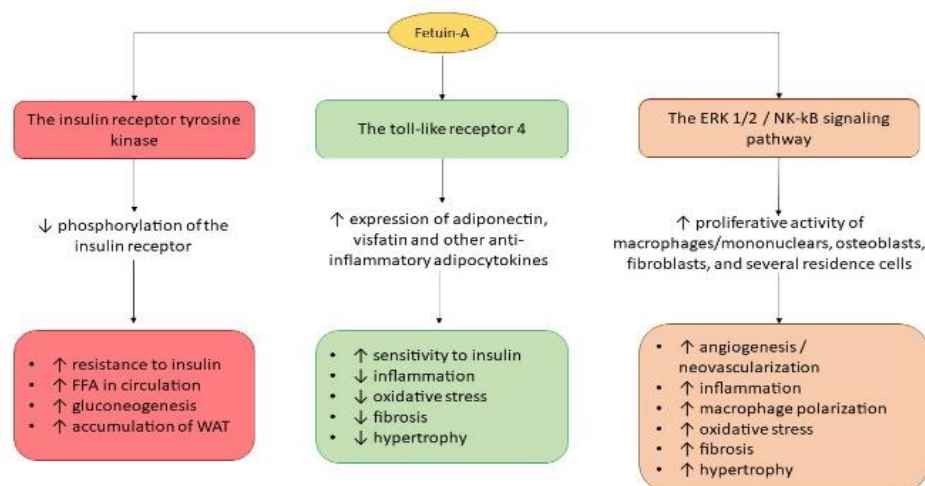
Fetuin-A

The insulin receptor tyrosine kinase

↓ phosphorylation of the insulin receptor

- ↑ resistance to insulin
- ↑ FFA in circulation
- ↑ gluconeogenesis
- ↑ accumulation of WAT

The toll-like receptor 4

↑ expression of adiponectin, visfatin and other anti-inflammatory adipocytokines

- ↑ sensitivity to insulin
- ↓ inflammation
- ↓ oxidative stress
- ↓ fibrosis
- ↓ hypertrophy

The ERK 1/2 / NK-kB signaling pathway

↑ proliferative activity of macrophages/mononuclears, osteoblasts, fibroblasts, and several residence cells

- ↑ angiogenesis / neovascularization
- ↑ inflammation
- ↑ macrophage polarization
- ↑ oxidative stress
- ↑ fibrosis
- ↑ hypertrophy